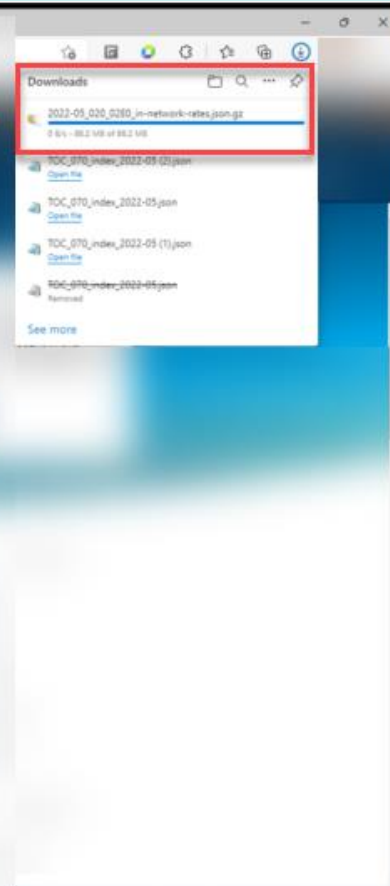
Downloads

2022-05_020_0280_in-network-rates.json.gz
0 B/s - 88.2 MB of 88.2 MB

TOC_070_index_2022-05 (2).json
Open file

TOC_070_index_2022-05.json
Open file

TOC_070_index_2022-05 (1).json
Open file

TOC_070_index_2022-05.json
Removed

See more